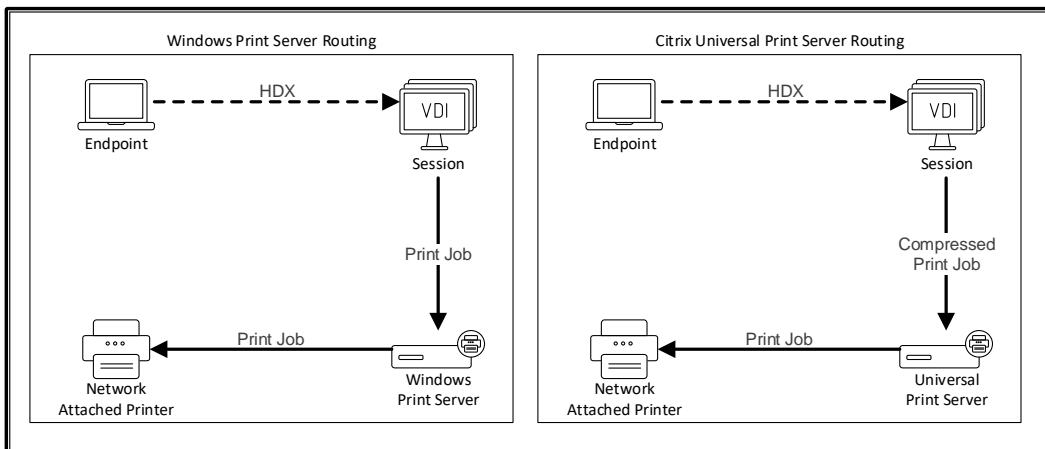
Windows Print Server Routing

HDX

VDI

Endpoint

Session

Print Job

Print Job

Network Attached Printer

Windows Print Server

Citrix Universal Print Server Routing

HDX

VDI

Endpoint

Session

Compressed Print Job

Print Job

Network Attached Printer

Universal Print Server